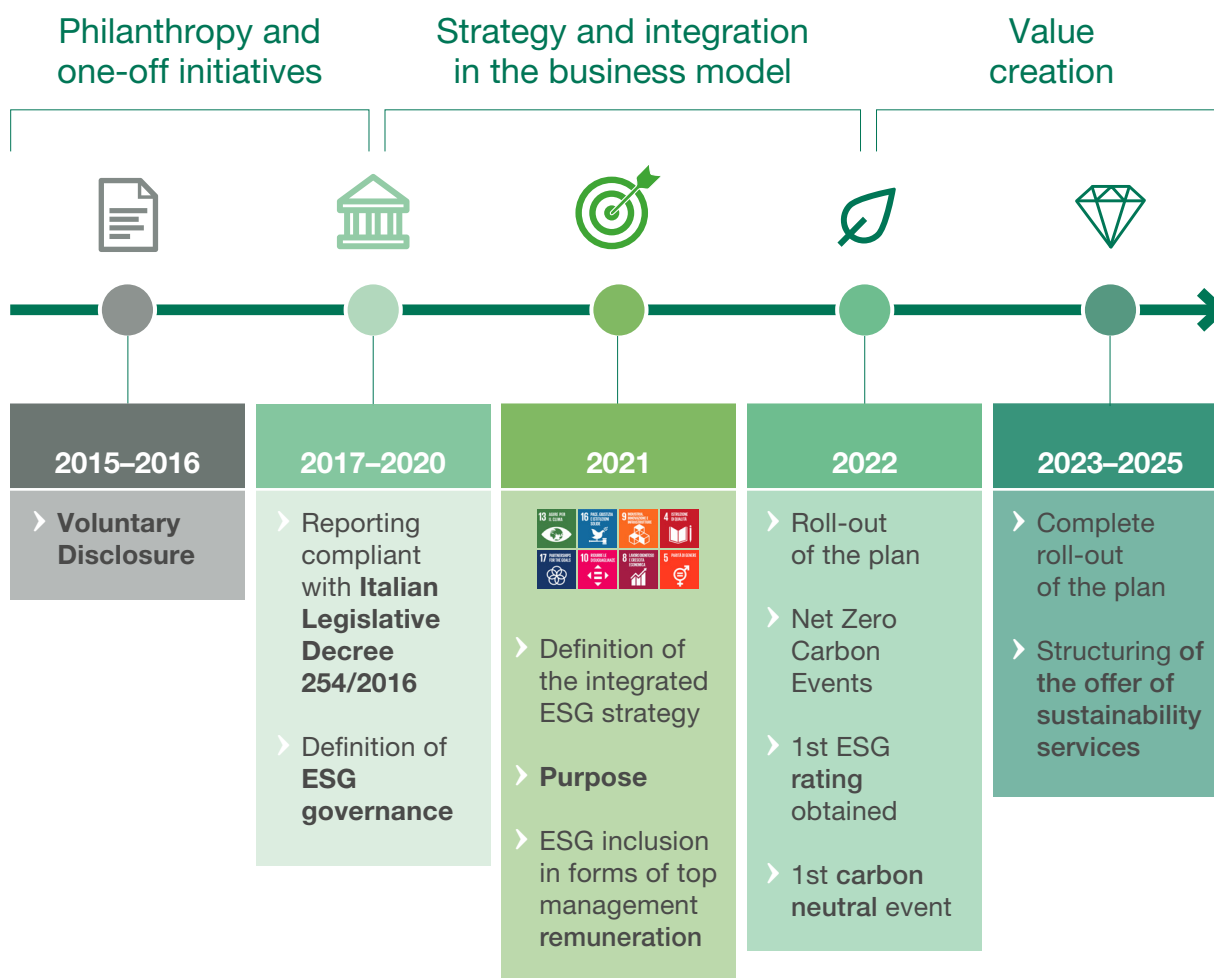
Philanthropy and one-off initiatives

Strategy and integration in the business model

Value creation

2015–2016

› Voluntary Disclosure

2017–2020

› Reporting compliant with Italian Legislative Decree 254/2016

› Definition of ESG governance

2021

13 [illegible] 16 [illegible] 9 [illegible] 4 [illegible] 17 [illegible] 10 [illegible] 8 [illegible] 5 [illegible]

› Definition of the integrated ESG strategy

› Purpose

› ESG inclusion in forms of top management remuneration

2022

› Roll-out of the plan

› Net Zero Carbon Events

› 1st ESG rating obtained

› 1st carbon neutral event

2023–2025

› Complete roll-out of the plan

› Structuring of the offer of sustainability services